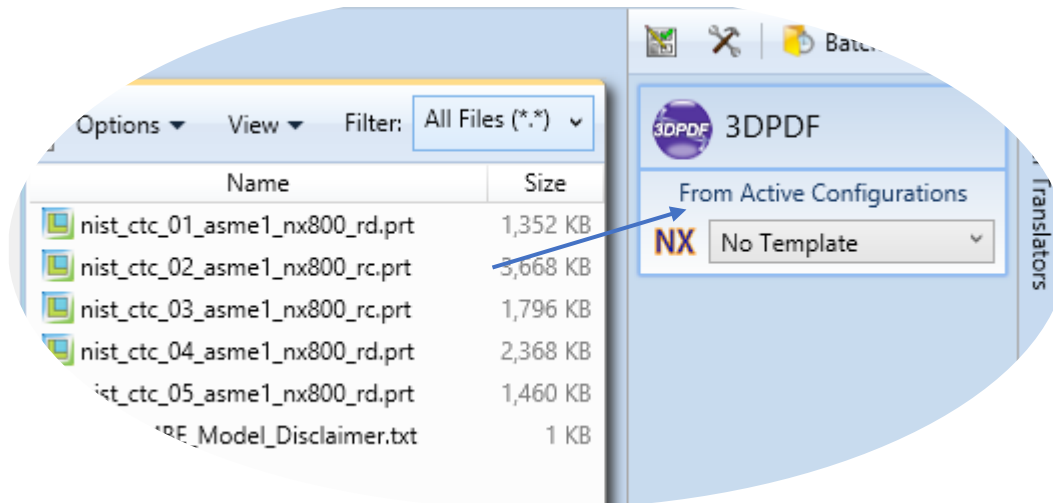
Options ▾ View ▾ Filter: All Files (*.*)

| Name | Size |
|---|---|
| nist_ctc_01_asme1_nx800_rd.prt | 1,352 KB |
| nist_ctc_02_asme1_nx800_rc.prt | 3,668 KB |
| nist_ctc_03_asme1_nx800_rc.prt | 1,796 KB |
| nist_ctc_04_asme1_nx800_rd.prt | 2,368 KB |
| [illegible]ist_ctc_05_asme1_nx800_rd.prt | 1,460 KB |
| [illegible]BE_Model_Disclaimer.txt | 1 KB |

Batc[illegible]

3DPDF 3DPDF

From Active Configurations

NX No Template

Translators